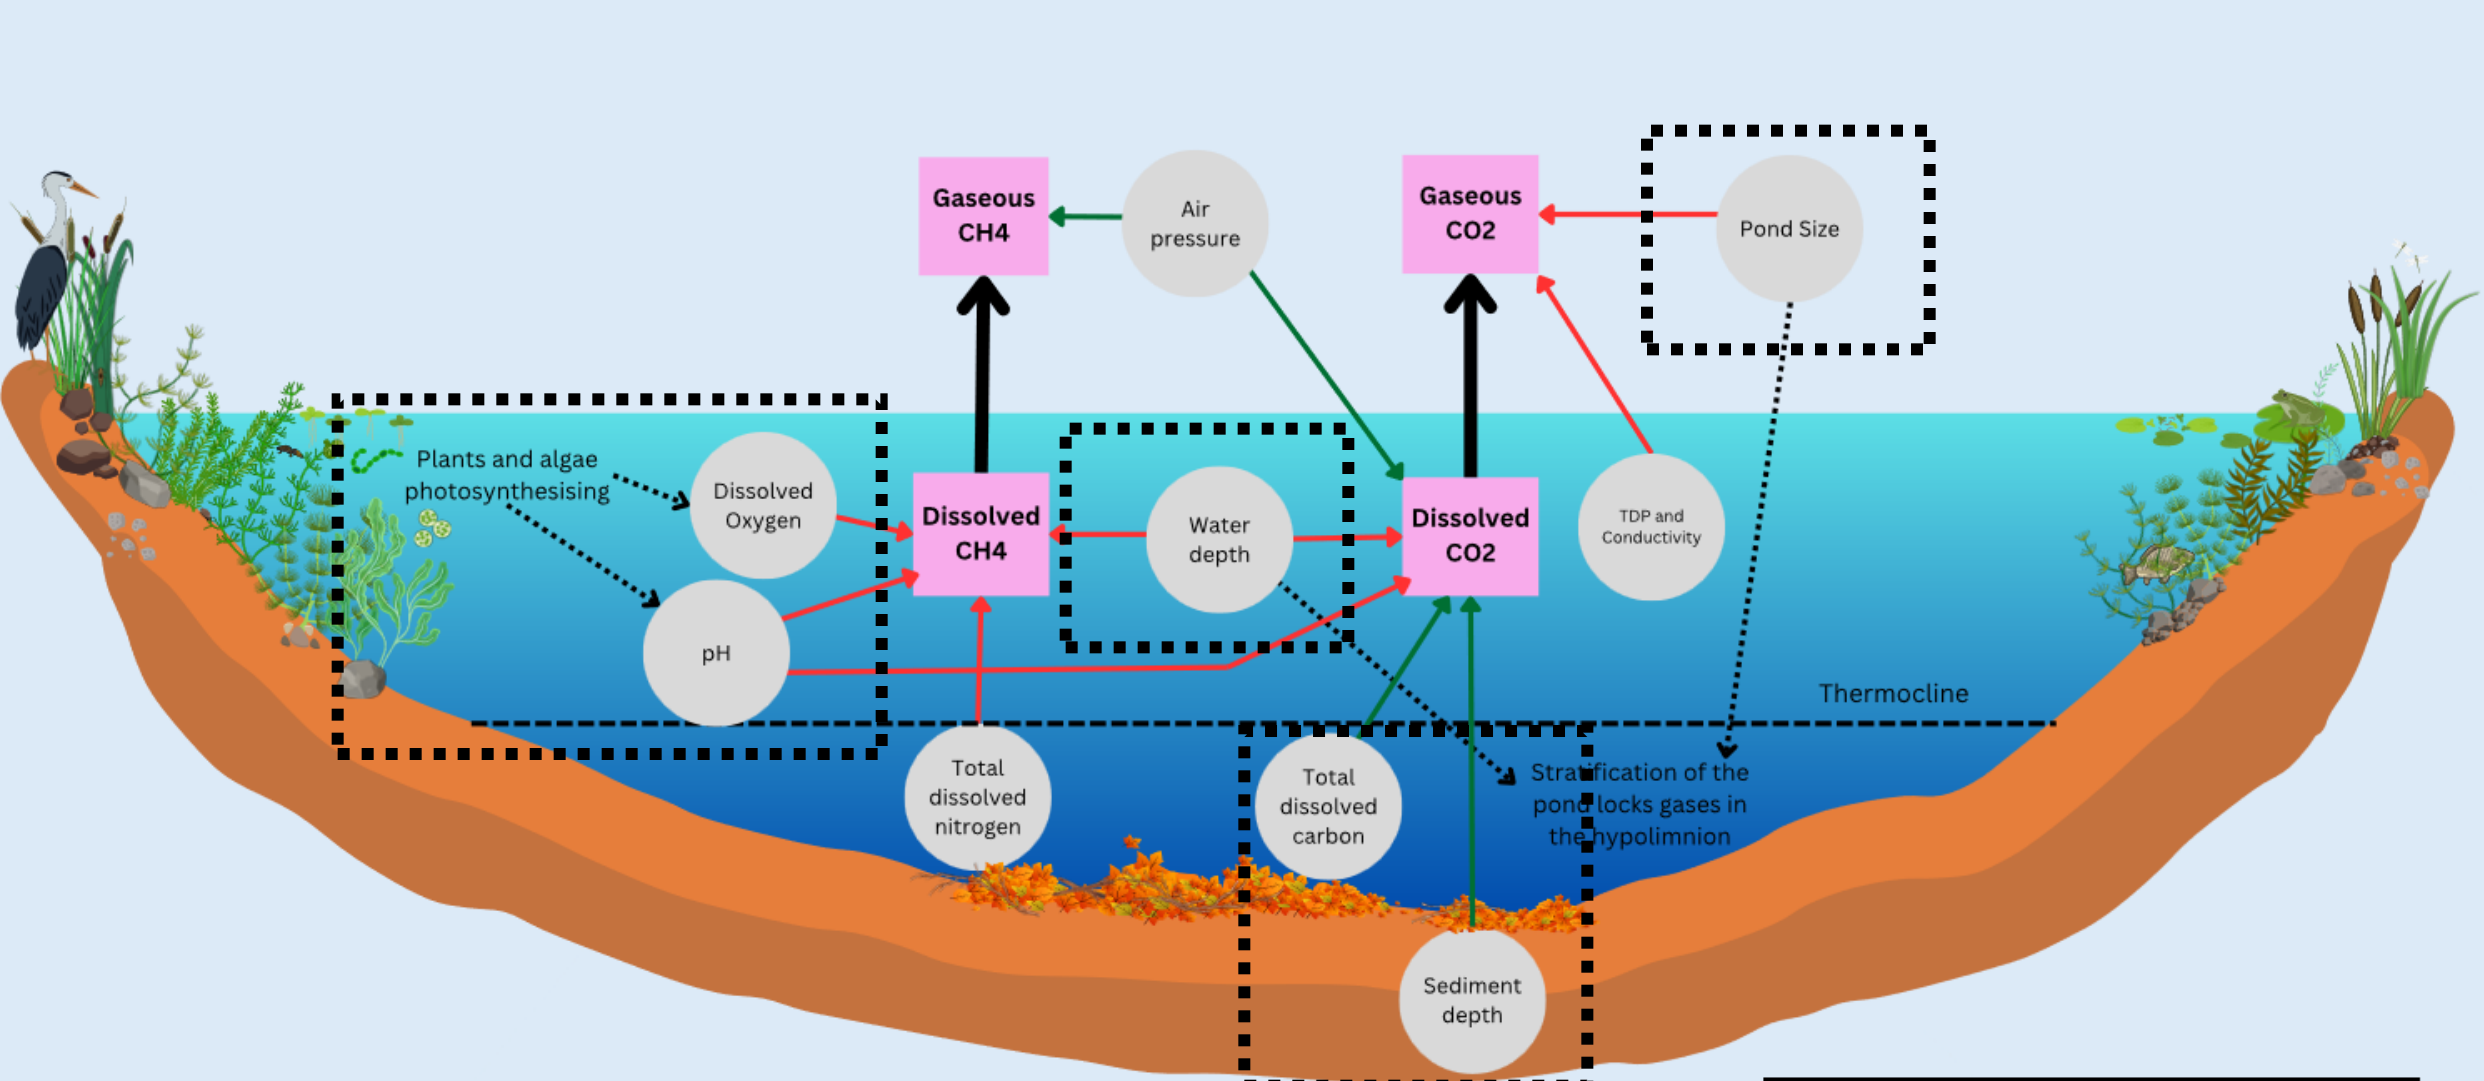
Gaseous CH4

Air pressure

Gaseous CO2

Pond Size

Plants and algae photosynthesising

Dissolved Oxygen

Dissolved CH4

Water depth

Dissolved CO2

TDP and Conductivity

pH

Thermocline

Total dissolved nitrogen

Total dissolved carbon

Stratification of the pond locks gases in the hypolimnion

Sediment depth